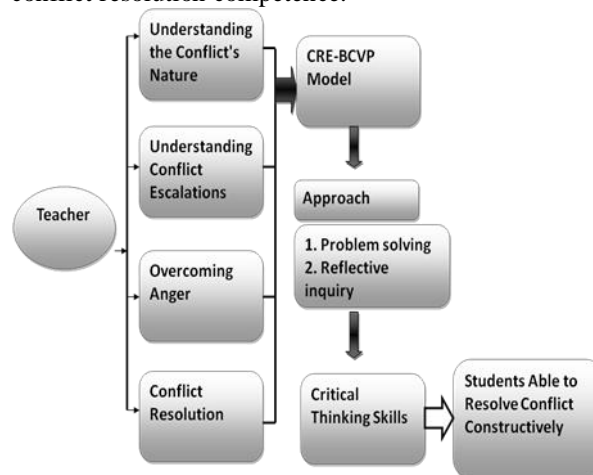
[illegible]onflict resolution competence.

Teacher

Understanding the Conflict's Nature

Understanding Conflict Escalations

Overcoming Anger

Conflict Resolution

CRE-BCVP Model

Approach

1. Problem solving
2. Reflective inquiry

Critical Thinking Skills

Students Able to Resolve Conflict Constructively